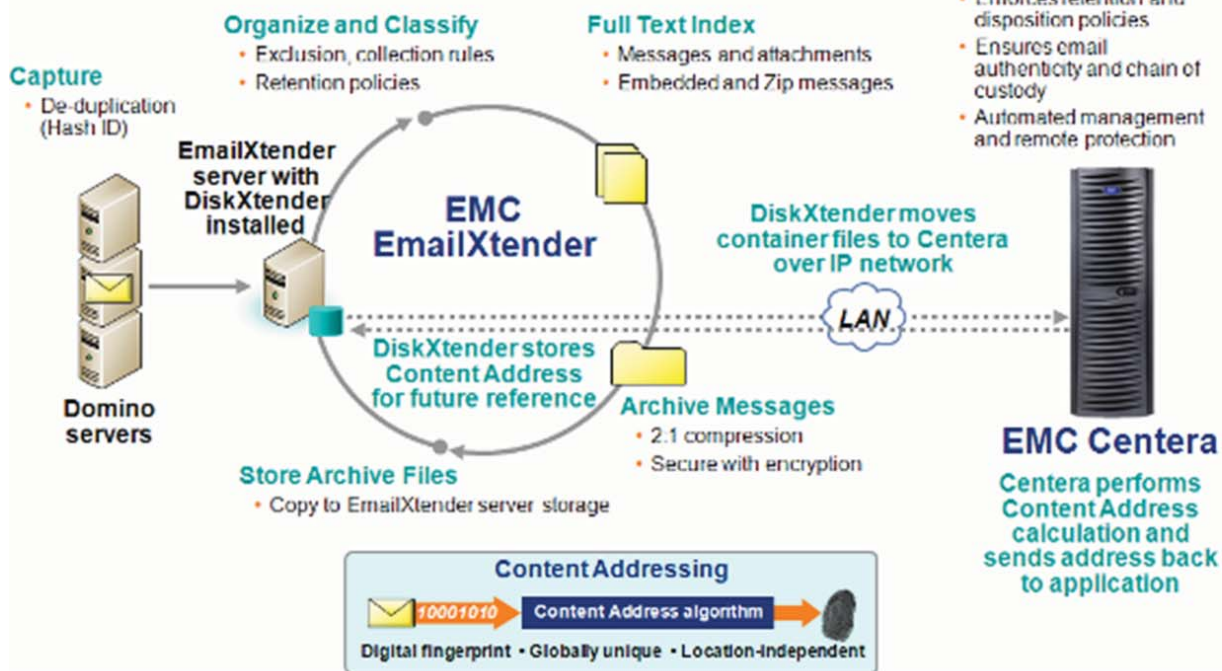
Organize and Classify
• Exclusion, collection rules
• Retention policies

Full Text Index
• Messages and attachments
• Embedded and Zip messages

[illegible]
disposition policies
• Ensures email authenticity and chain of custody
• Automated management and remote protection

Capture
• De-duplication (Hash ID)

EmailXtender server with DiskXtender installed

EMC EmailXtender

DiskXtender moves container files to Centera over IP network

LAN

Domino servers

DiskXtender stores Content Address for future reference

Archive Messages
• 2.1 compression
• Secure with encryption

EMC Centera

Centera performs Content Address calculation and sends address back to application

Store Archive Files
• Copy to EmailXtender server storage

Content Addressing
10001010
Content Address algorithm
Digital fingerprint • Globally unique • Location-independent